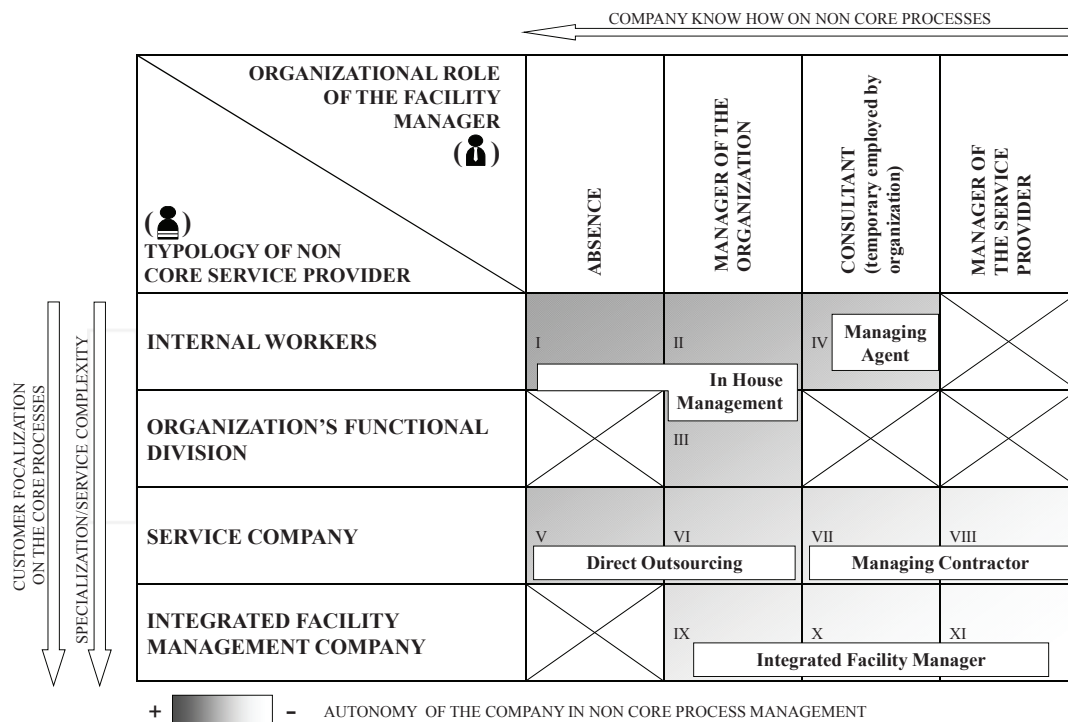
COMPANY KNOW HOW ON NON CORE PROCESSES

CUSTOMER FOCALIZATION ON THE CORE PROCESSES

SPECIALIZATION/SERVICE COMPLEXITY

| ORGANIZATIONAL ROLE OF THE FACILITY MANAGER / TYPOLOGY OF NON CORE SERVICE PROVIDER | ABSENCE | MANAGER OF THE ORGANIZATION | CONSULTANT (temporary employed by organization) | MANAGER OF THE SERVICE PROVIDER |
|---|---|---|---|---|
| INTERNAL WORKERS | I | II | IV Managing Agent | |
| ORGANIZATION'S FUNCTIONAL DIVISION | | III | | |
| SERVICE COMPANY | V | VI | VII | VIII |
| INTEGRATED FACILITY MANAGEMENT COMPANY | | IX | X | XI |

In House Management

Direct Outsourcing

Managing Contractor

Integrated Facility Manager

+ – AUTONOMY OF THE COMPANY IN NON CORE PROCESS MANAGEMENT